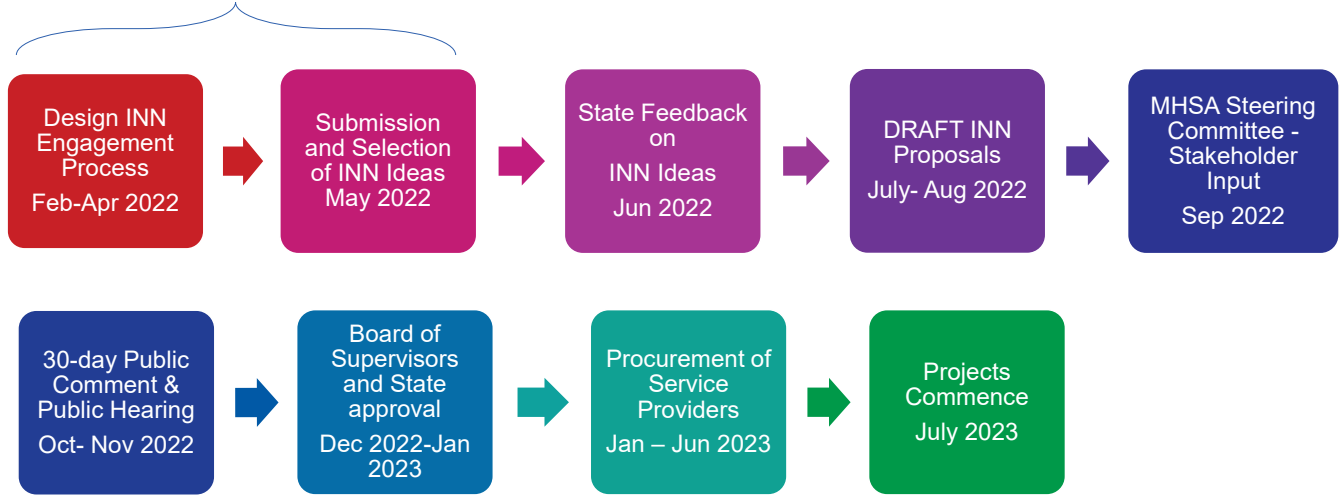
Design INN Engagement Process
Feb-Apr 2022

Submission and Selection of INN Ideas
May 2022

State Feedback on
INN Ideas
Jun 2022

DRAFT INN Proposals
July- Aug 2022

MHSA Steering Committee - Stakeholder Input
Sep 2022

30-day Public Comment & Public Hearing
Oct- Nov 2022

Board of Supervisors and State approval
Dec 2022-Jan 2023

Procurement of Service Providers
Jan – Jun 2023

Projects Commence
July 2023